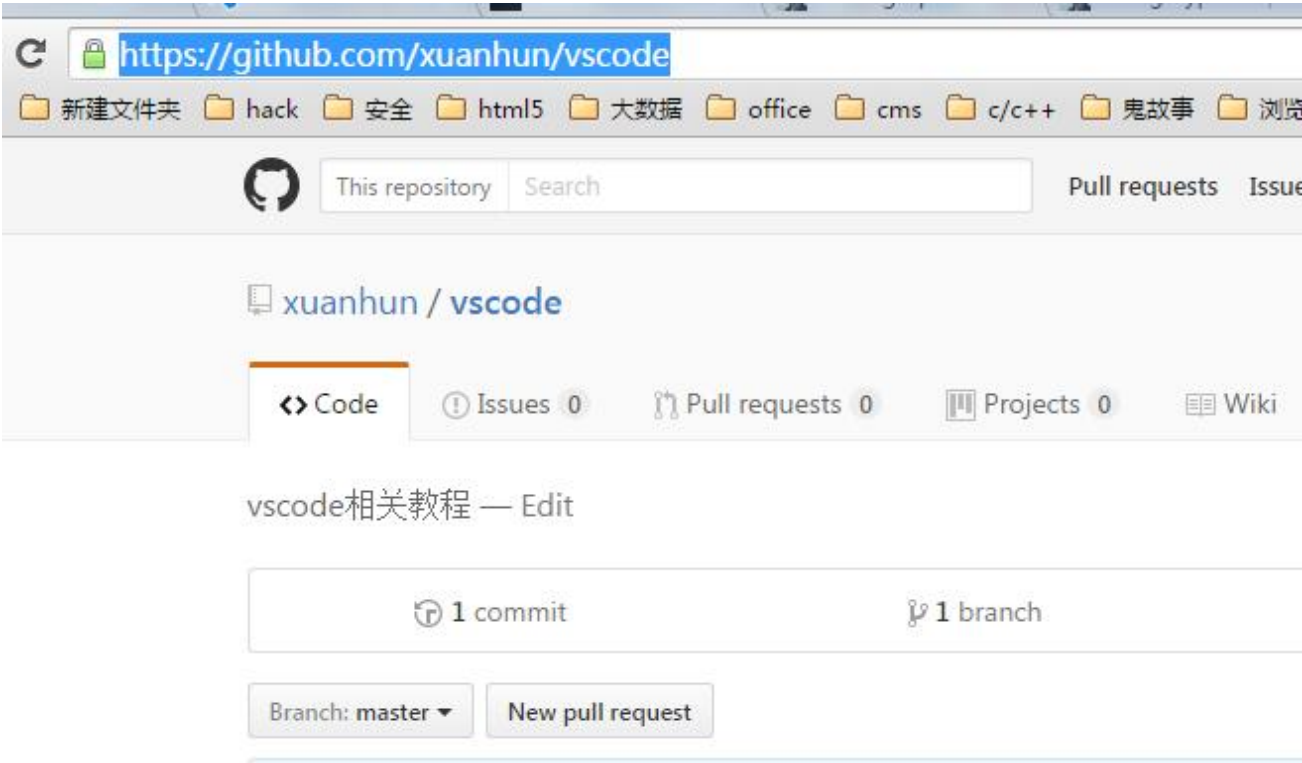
https://github.com/xuanhun/vscode

新建文件夹 hack 安全 html5 大数据 office cms c/c++ 鬼故事 浏览

This repository Search

Pull requests Issue

xuanhun / vscode

<> Code Issues 0 Pull requests 0 Projects 0 Wiki

vscode相关教程 — Edit

1 commit

1 branch

Branch: master ▾

New pull request